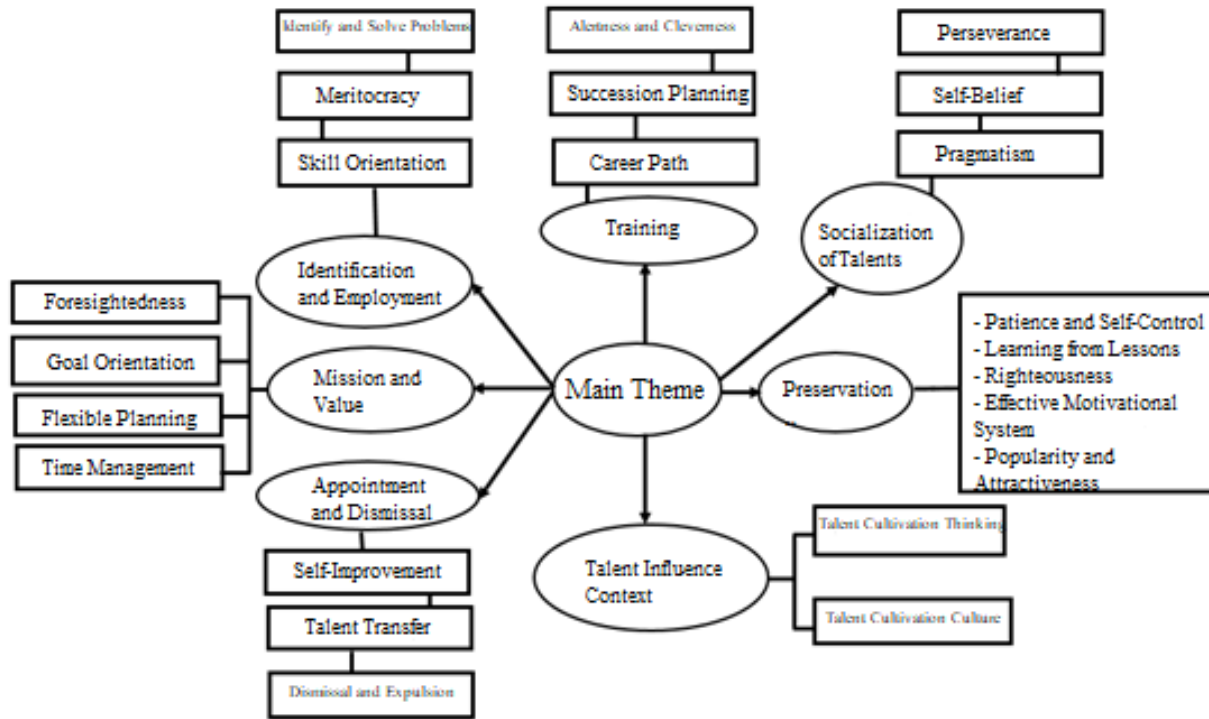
Identify and Solve Problems

Meritocracy

Skill Orientation

Alertness and Cleverness

Succession Planning

Career Path

Training

Perseverance

Self-Belief

Pragmatism

Socialization of Talents

Identification and Employment

Foresightedness

Goal Orientation

Flexible Planning

Time Management

Mission and Value

Main Theme

Preservation

- Patience and Self-Control
- Learning from Lessons
- Righteousness
- Effective Motivational System
- Popularity and Attractiveness

Appointment and Dismissal

Self-Improvement

Talent Transfer

Dismissal and Expulsion

Talent Influence Context

Talent Cultivation Thinking

Talent Cultivation Culture